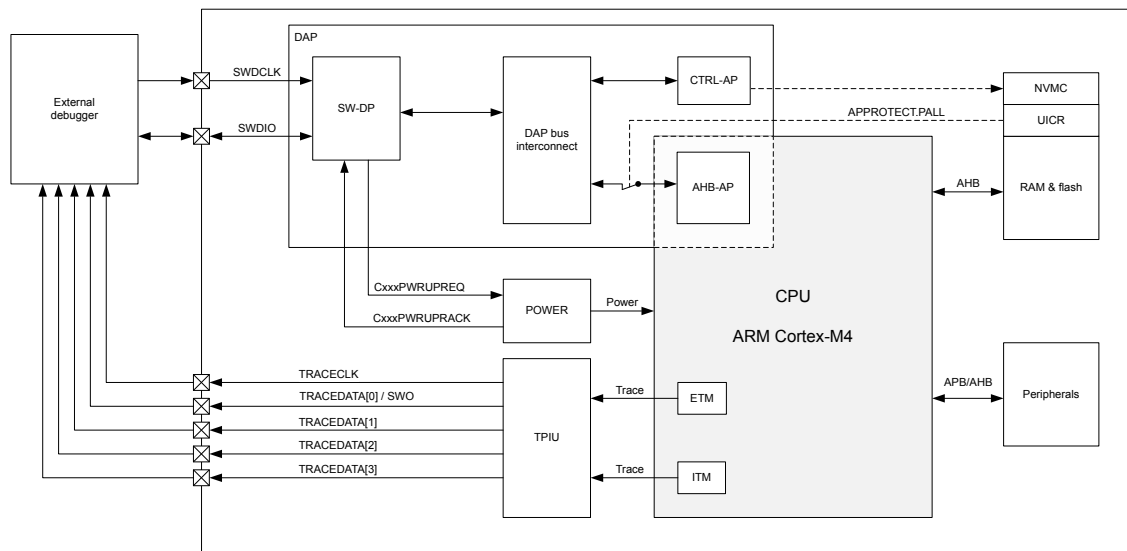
External debugger

SWDCLK

SWDIO

DAP

SW-DP

DAP bus interconnect

CTRL-AP

AHB-AP

NVMC

UICR

APPROTECT.PALL

AHB

RAM & flash

CxxxPWRUPREQ

CxxxPWRUPRACK

POWER

Power

CPU

ARM Cortex-M4

TRACECLK

TRACEDATA[0] / SWO

TRACEDATA[1]

TRACEDATA[2]

TRACEDATA[3]

TPIU

Trace

ETM

Trace

ITM

APB/AHB

Peripherals